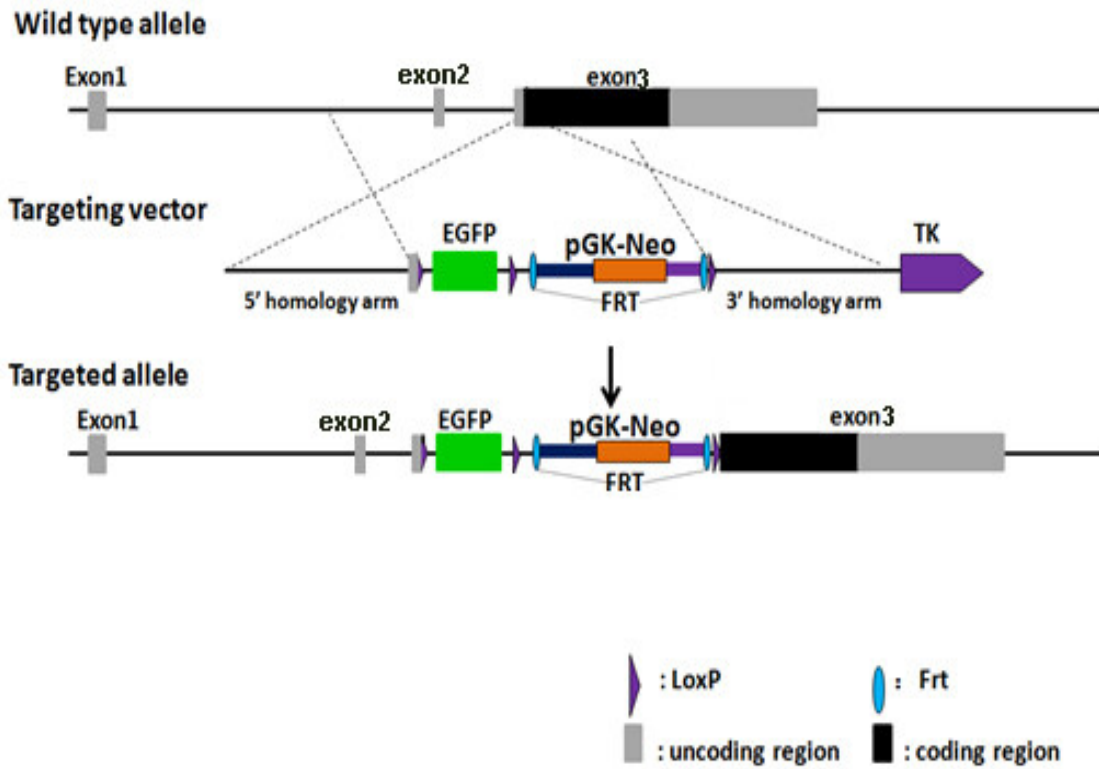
Wild type allele

Exon1

exon2

exon3

Targeting vector

EGFP

pGK-Neo

TK

5' homology arm

FRT

3' homology arm

Targeted allele

Exon1

exon2

EGFP

pGK-Neo

exon3

FRT

: LoxP

: Frt

: uncoding region

: coding region